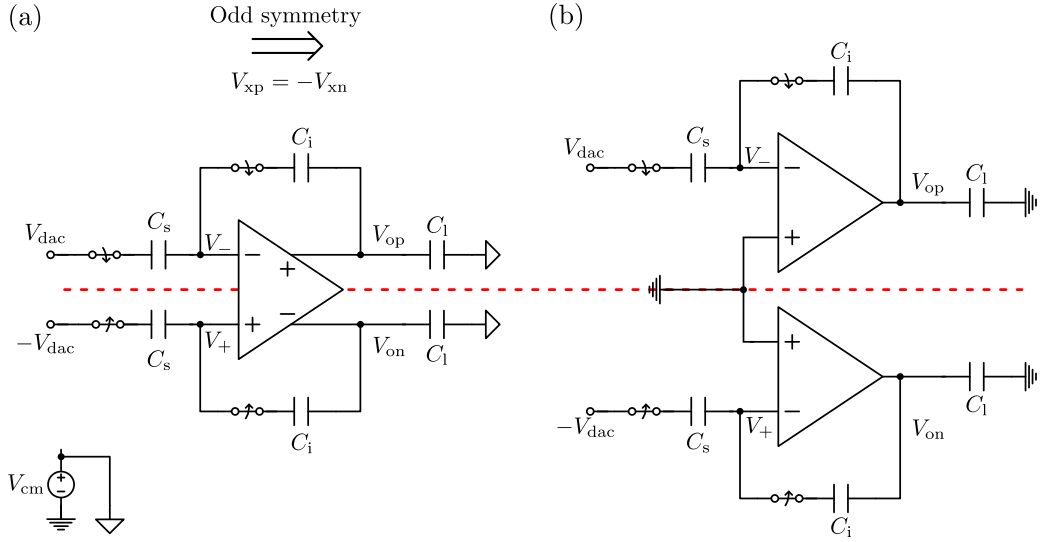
(a)

Odd symmetry

$V_{\mathrm{xp}} = -V_{\mathrm{xn}}$

$C_{\mathrm{i}}$

$V_{\mathrm{dac}}$

$C_{\mathrm{s}}$

$V_{-}$

$-$

$+$

$V_{\mathrm{op}}$

$C_{\mathrm{l}}$

$-V_{\mathrm{dac}}$

$C_{\mathrm{s}}$

$V_{+}$

$+$

$-$

$V_{\mathrm{on}}$

$C_{\mathrm{l}}$

$C_{\mathrm{i}}$

$V_{\mathrm{cm}}$

(b)

$C_{\mathrm{i}}$

$V_{\mathrm{dac}}$

$C_{\mathrm{s}}$

$V_{-}$

$-$

$+$

$V_{\mathrm{op}}$

$C_{\mathrm{l}}$

$+$

$-$

$C_{\mathrm{l}}$

$-V_{\mathrm{dac}}$

$C_{\mathrm{s}}$

$V_{+}$

$V_{\mathrm{on}}$

$C_{\mathrm{i}}$